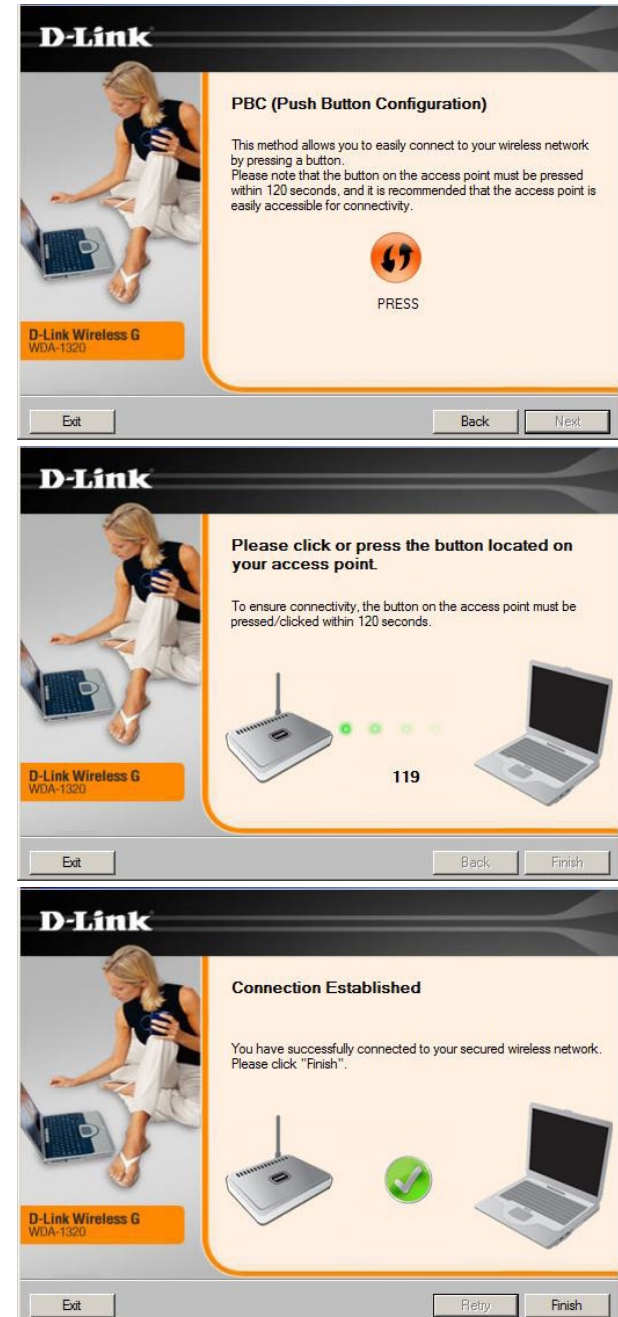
D-Link

PBC (Push Button Configuration)

This method allows you to easily connect to your wireless network by pressing a button.
Please note that the button on the access point must be pressed within 120 seconds, and it is recommended that the access point is easily accessible for connectivity.

PRESS

D-Link Wireless G
WDA-1320

Exit

Back

Next

D-Link

Please click or press the button located on your access point.

To ensure connectivity, the button on the access point must be pressed/clicked within 120 seconds.

119

D-Link Wireless G
WDA-1320

Exit

Back

Finish

D-Link

Connection Established

You have successfully connected to your secured wireless network. Please click "Finish".

D-Link Wireless G
WDA-1320

Exit

Retry

Finish